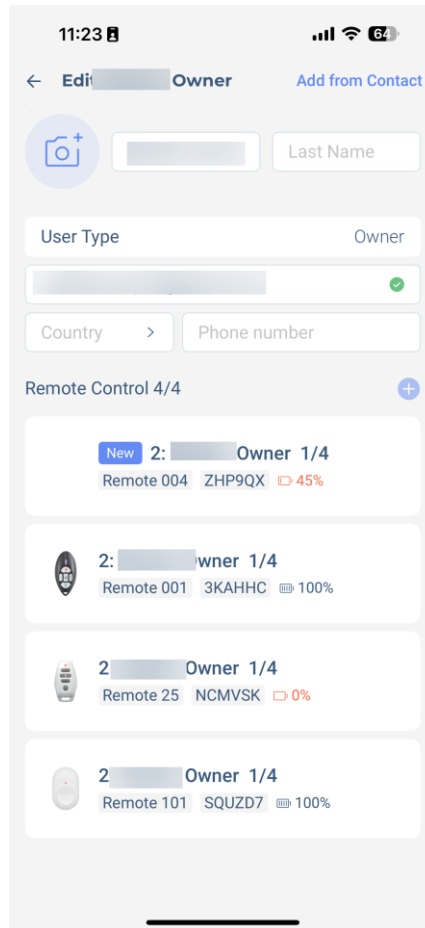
11:23

64

← Edi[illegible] Owner

Add from Contact

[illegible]

Last Name

User Type

Owner

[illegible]

Country >

Phone number

Remote Control 4/4

New 2: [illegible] Owner 1/4

Remote 004 ZHP9QX 45%

2: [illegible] wner 1/4

Remote 001 3KAHHC 100%

2 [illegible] Owner 1/4

Remote 25 NCMVSK 0%

2 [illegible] Owner 1/4

Remote 101 SQUZD7 100%